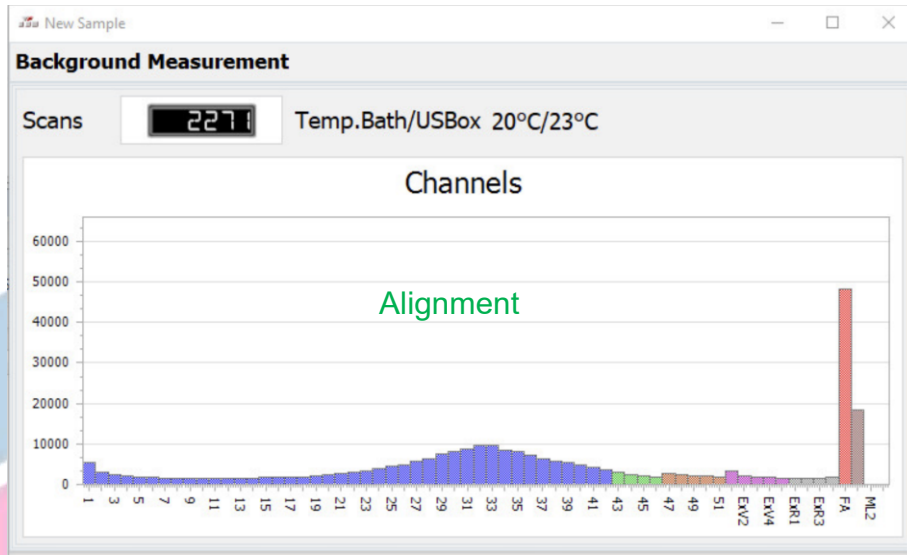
New Sample

Background Measurement

Scans 2271 Temp.Bath/USBox 20°C/23°C

Channels

Alignment

60000
50000
40000
30000
20000
10000
0

1 3 5 7 9 11 13 15 17 19 21 23 25 27 29 31 33 35 37 39 41 43 45 47 49 51 ExV2 ExV4 ExR1 ExR3 FA ML2